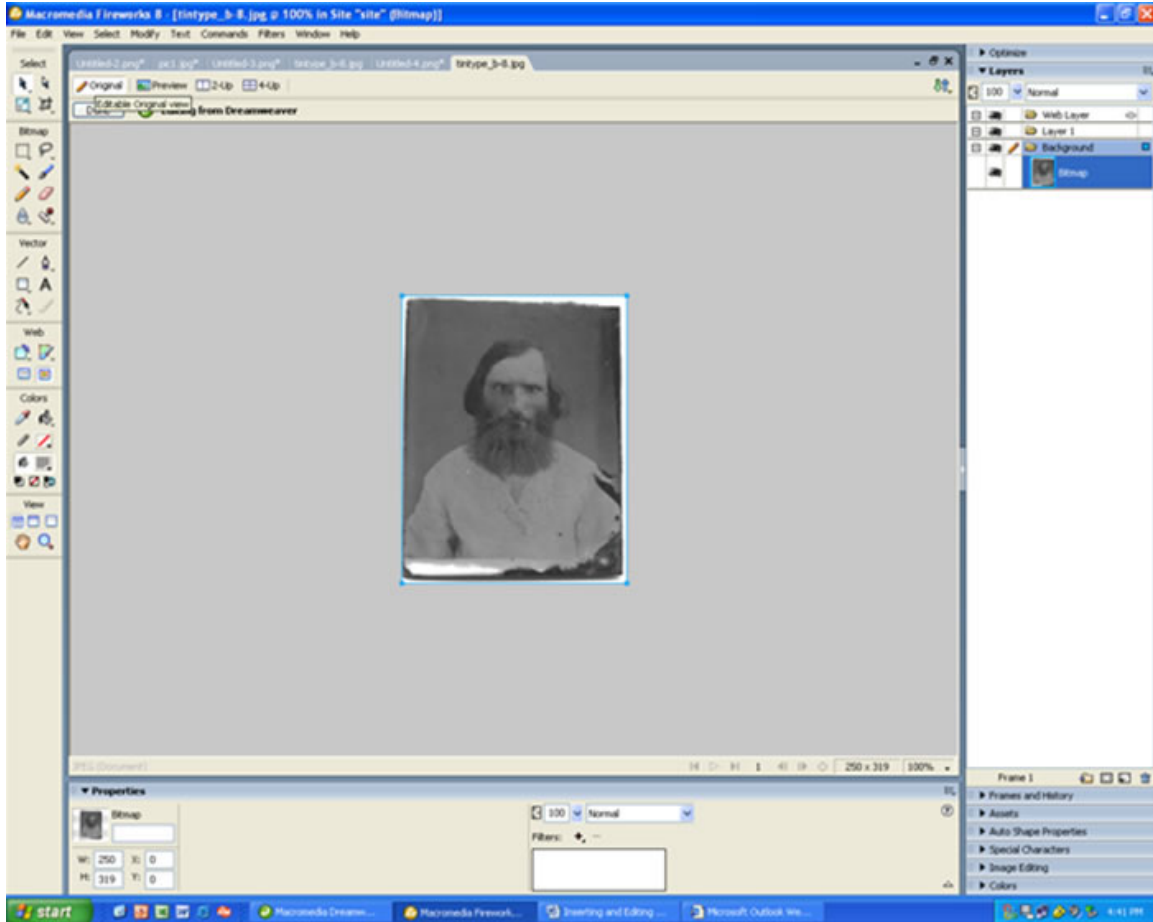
Macromedia Fireworks 8 - [tintype_b-8.jpg @ 100% in Site "site" (Bitmap)]
File Edit View Select Modify Text Commands Filters Window Help

Select
Bitmap
Vector
Web
Colors
View

Untitled-2.png* pic1.jpg* Untitled-3.png* tintype_b-8.jpg Untitled-4.png* tintype_b-8.jpg
Original Preview 2-Up 4-Up
Editable Original view
Done Editing from Dreamweaver

JPEG (Document)
1
250 x 319 100%

▼ Properties
Bitmap
W: 250 X: 0
H: 319 Y: 0
100 Normal
Filters: + −

▶ Optimize
▼ Layers
100 Normal
Web Layer
Layer 1
Background
Bitmap
Frame 1
▶ Frames and History
▶ Assets
▶ Auto Shape Properties
▶ Special Characters
▶ Image Editing
▶ Colors

start
Macromedia Dreamw...
Macromedia Firework...
Inserting and Editing ...
Microsoft Outlook We...
4:41 PM